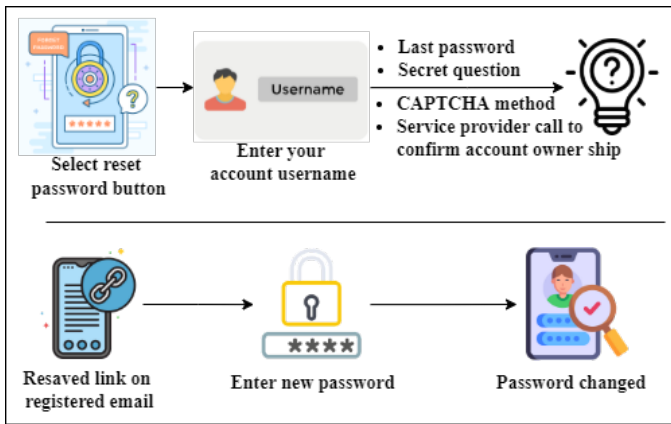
FORGOT PASSWORD

Select reset password button

Username

Enter your account username

- Last password
- Secret question

- CAPTCHA method
- Service provider call to confirm account owner ship

Resaved link on registered email

****

Enter new password

Password changed